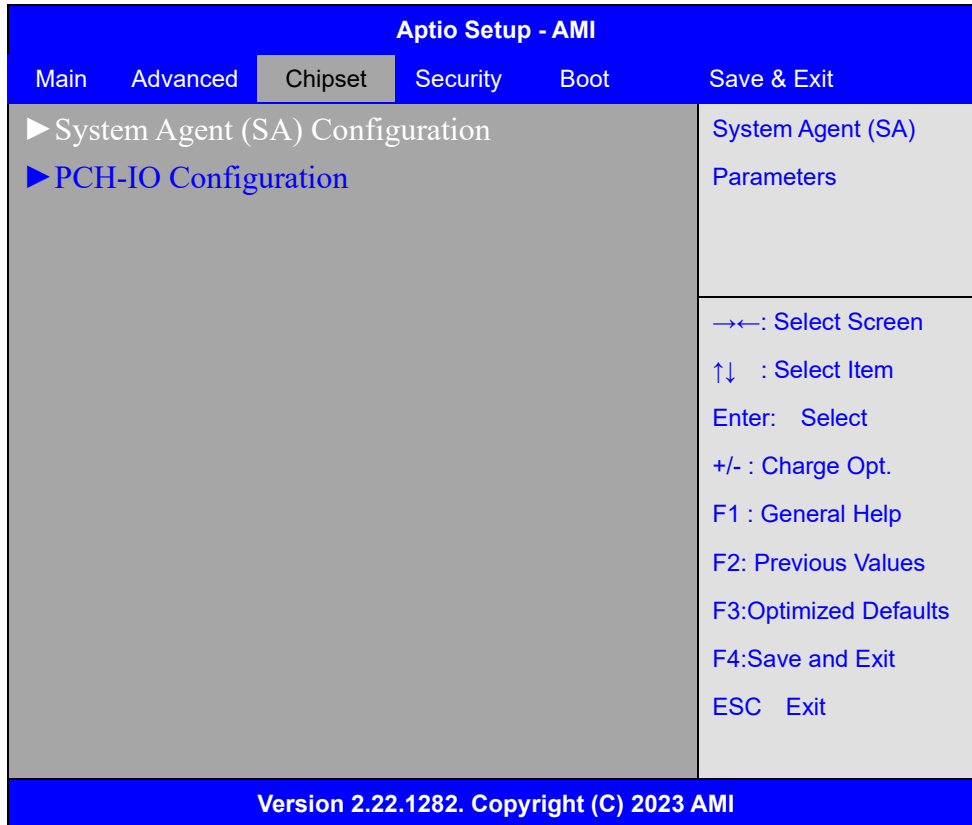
Aptio Setup - AMI

Main Advanced Chipset Security Boot Save & Exit

►System Agent (SA) Configuration

►PCH-IO Configuration

System Agent (SA) Parameters

→←: Select Screen

↑↓ : Select Item

Enter: Select

+/- : Charge Opt.

F1 : General Help

F2: Previous Values

F3:Optimized Defaults

F4:Save and Exit

ESC Exit

Version 2.22.1282. Copyright (C) 2023 AMI